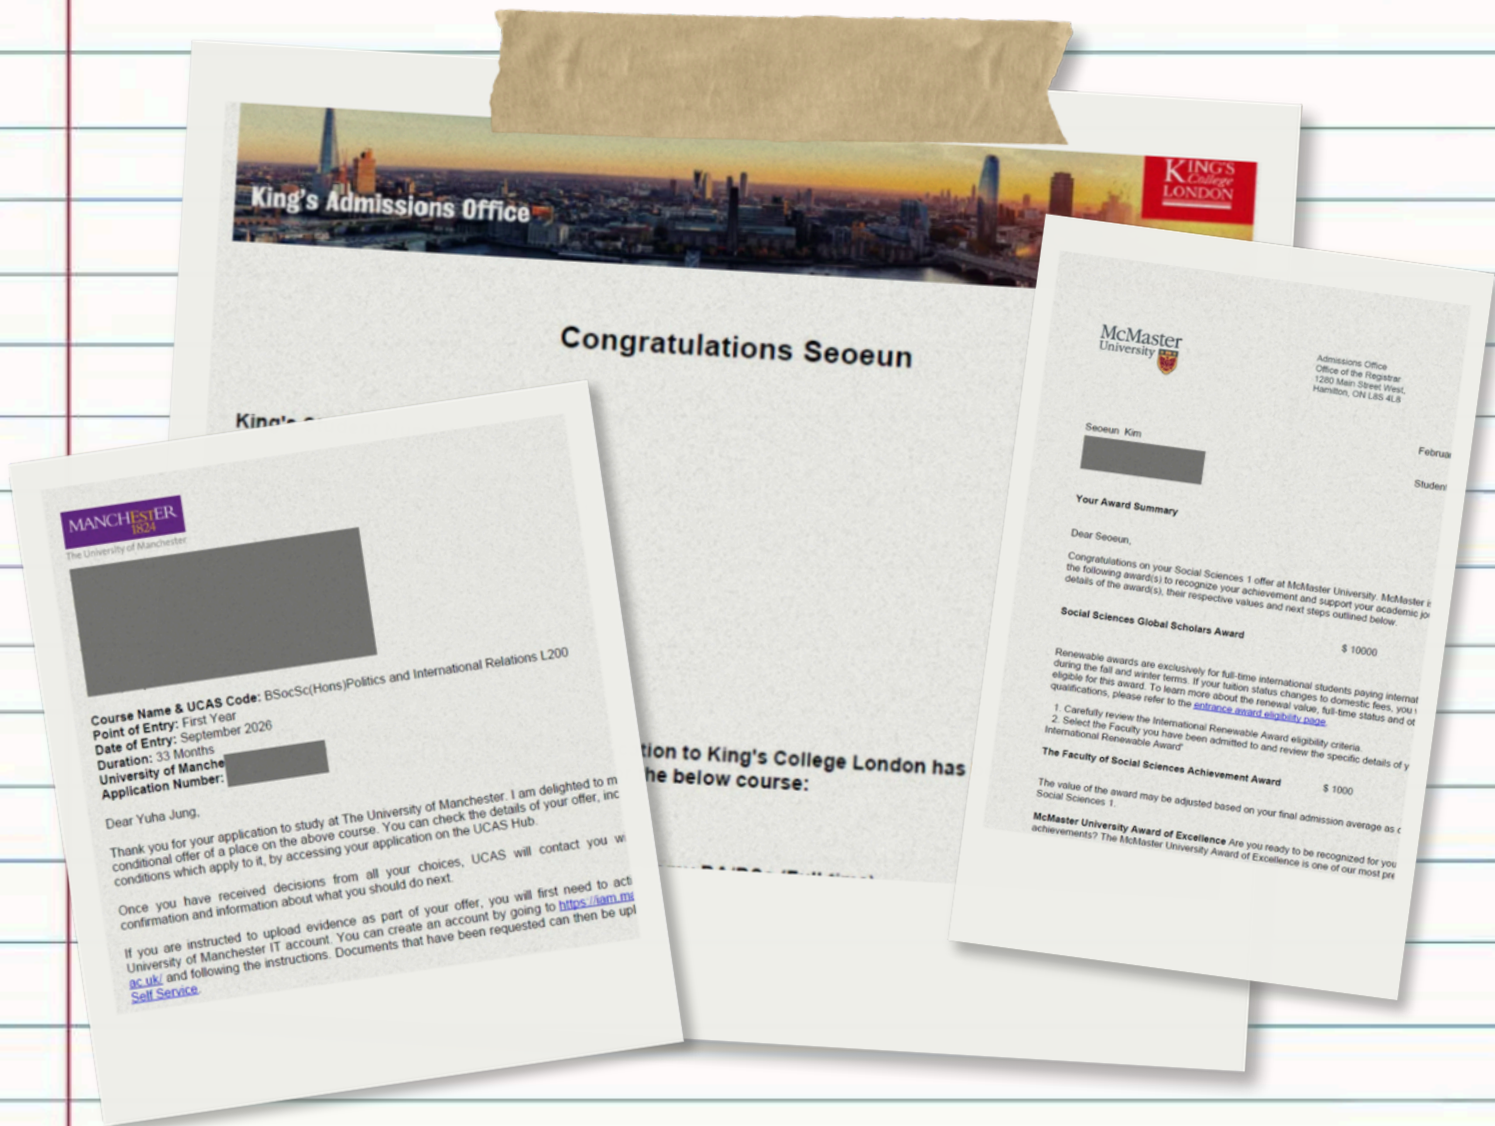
King's Admissions Office

KING'S College LONDON

Congratulations Seoeun

King's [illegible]

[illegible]tion to King's College London has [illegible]he below course:

MANCHESTER 1824
The University of Manchester

Course Name & UCAS Code: BSocSc(Hons)Politics and International Relations L200
Point of Entry: First Year
Date of Entry: September 2026
Duration: 33 Months
University of Manche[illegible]
Application Number:

Dear Yuha Jung,

Thank you for your application to study at The University of Manchester. I am delighted to m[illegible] conditional offer of a place on the above course. You can check the details of your offer, inc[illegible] conditions which apply to it, by accessing your application on the UCAS Hub.

Once you have received decisions from all your choices, UCAS will contact you w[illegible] confirmation and information about what you should do next.

If you are instructed to upload evidence as part of your offer, you will first need to acti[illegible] University of Manchester IT account. You can create an account by going to https://iam.m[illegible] ac.uk/ and following the instructions. Documents that have been requested can then be upl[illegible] Self Service.

McMaster University

Admissions Office
Office of the Registrar
1280 Main Street West,
Hamilton, ON L8S 4L8

Seoeun Kim

Februa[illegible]

Student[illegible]

Your Award Summary

Dear Seoeun,

Congratulations on your Social Sciences 1 offer at McMaster University. McMaster i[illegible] the following award(s) to recognize your achievement and support your academic jo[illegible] details of the award(s), their respective values and next steps outlined below.

Social Sciences Global Scholars Award $ 10000

Renewable awards are exclusively for full-time international students paying internat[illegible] during the fall and winter terms. If your tuition status changes to domestic fees, you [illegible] eligible for this award. To learn more about the renewal value, full-time status and ot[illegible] qualifications, please refer to the entrance award eligibility page.
1. Carefully review the International Renewable Award eligibility criteria.
2. Select the Faculty you have been admitted to and review the specific details of y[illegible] International Renewable Award"

The Faculty of Social Sciences Achievement Award $ 1000

The value of the award may be adjusted based on your final admission average as c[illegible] Social Sciences 1.

McMaster University Award of Excellence Are you ready to be recognized for you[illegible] achievements? The McMaster University Award of Excellence is one of our most pre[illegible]